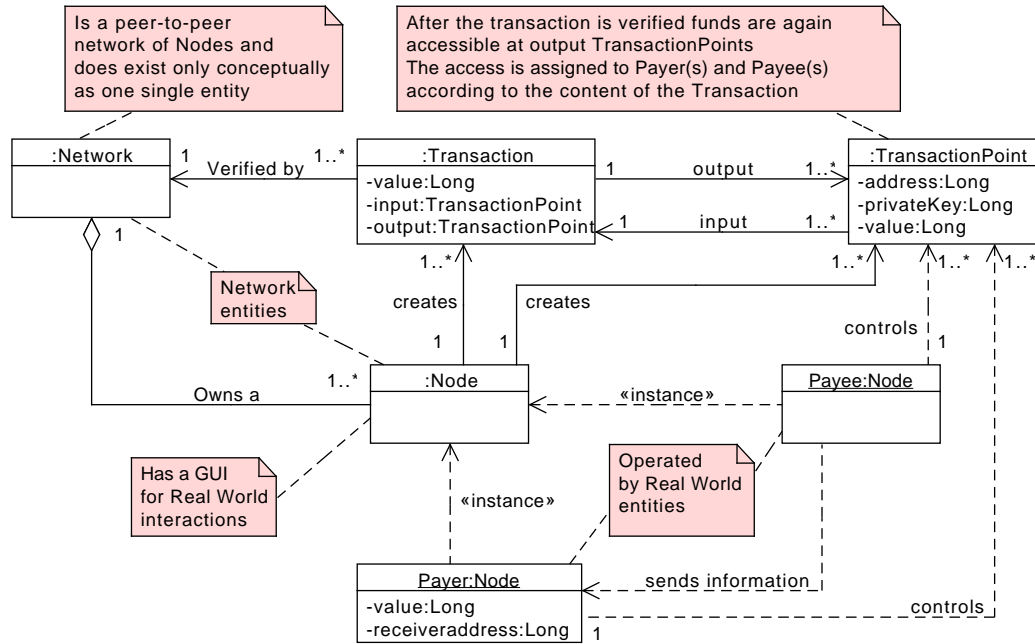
Is a peer-to-peer network of Nodes and does exist only conceptually as one single entity

After the transaction is verified funds are again accessible at output TransactionPoints
The access is assigned to Payer(s) and Payee(s) according to the content of the Transaction

:Network

1

Verified by

1..*

:Transaction
-value:Long
-input:TransactionPoint
-output:TransactionPoint

1

output

1..*

1

input

1..*

:TransactionPoint
-address:Long
-privateKey:Long
-value:Long

1

1..*

1..*

1..*

1..*

Network entities

creates

creates

controls

1

1

1

1..*

Owns a

:Node

«instance»

Payee:Node

Has a GUI for Real World interactions

Operated by Real World entities

«instance»

Payer:Node
-value:Long
-receiveraddress:Long

sends information

controls

1